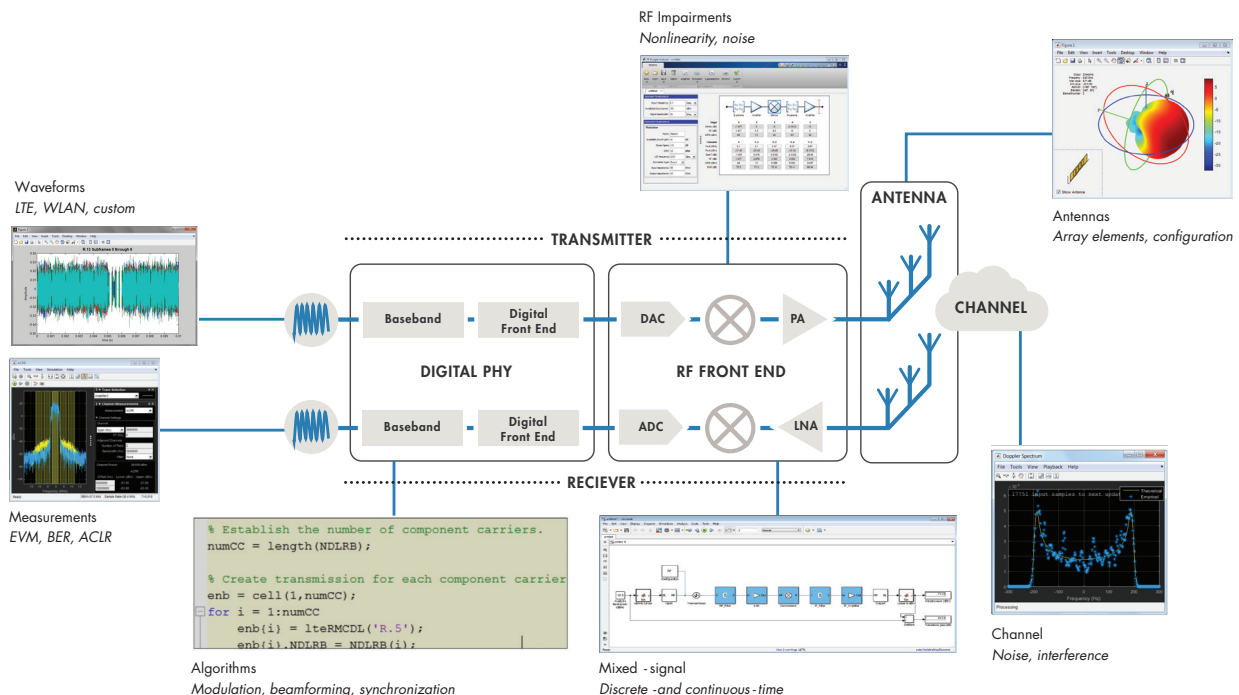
RF Impairments
Nonlinearity, noise

Waveforms
LTE, WLAN, custom

R.15 Subframes 0 through 9

Antennas
Array elements, configuration

ANTENNA

TRANSMITTER

Baseband

Digital Front End

DAC

PA

CHANNEL

DIGITAL PHY

RF FRONT END

Baseband

Digital Front End

ADC

LNA

RECIEVER

Measurements
EVM, BER, ACLR

% Establish the number of component carriers.
numCC = length(NDLRB);

% Create transmission for each component carrier
enb = cell(1,numCC);
for i = 1:numCC
enb(i) = lteRMCDL('R.5');
enb(i).NDLRB = NDLRB(i);

Doppler Spectrum
File Tools View Playback Help
Theoretical
Empirical
Frequency (Hz)
Processing

Channel
Noise, interference

Algorithms
Modulation, beamforming, synchronization

Mixed -signal
Discrete -and continuous -time